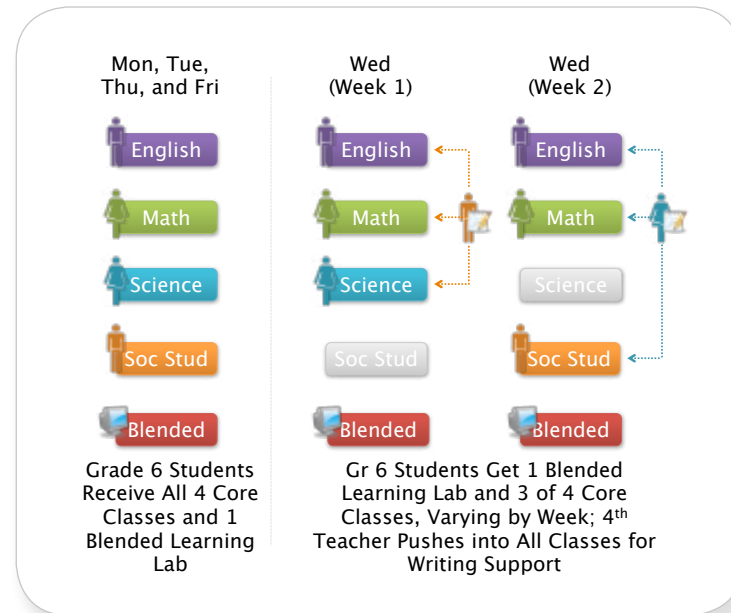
Mon, Tue, Thu, and Fri

English

Math

Science

Soc Stud

Blended

Grade 6 Students Receive All 4 Core Classes and 1 Blended Learning Lab

Wed (Week 1)

English

Math

Science

Soc Stud

Blended

Wed (Week 2)

English

Math

Science

Soc Stud

Blended

Gr 6 Students Get 1 Blended Learning Lab and 3 of 4 Core Classes, Varying by Week; 4$^{th}$ Teacher Pushes into All Classes for Writing Support